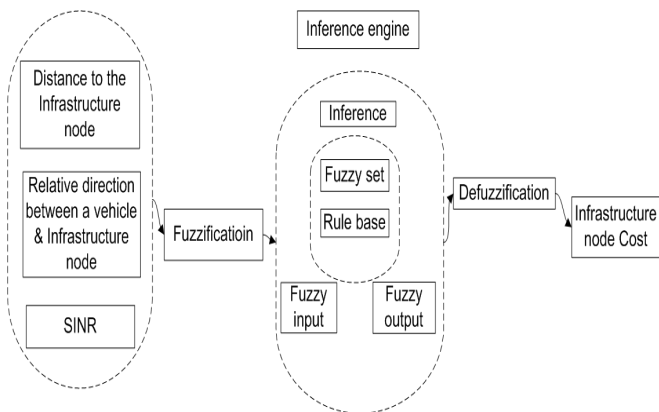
Inference engine

Distance to the Infrastructure node

Relative direction between a vehicle & Infrastructure node

SINR

Fuzzificatioin

Inference

Fuzzy set

Rule base

Fuzzy input

Fuzzy output

Defuzzification

Infrastructure node Cost